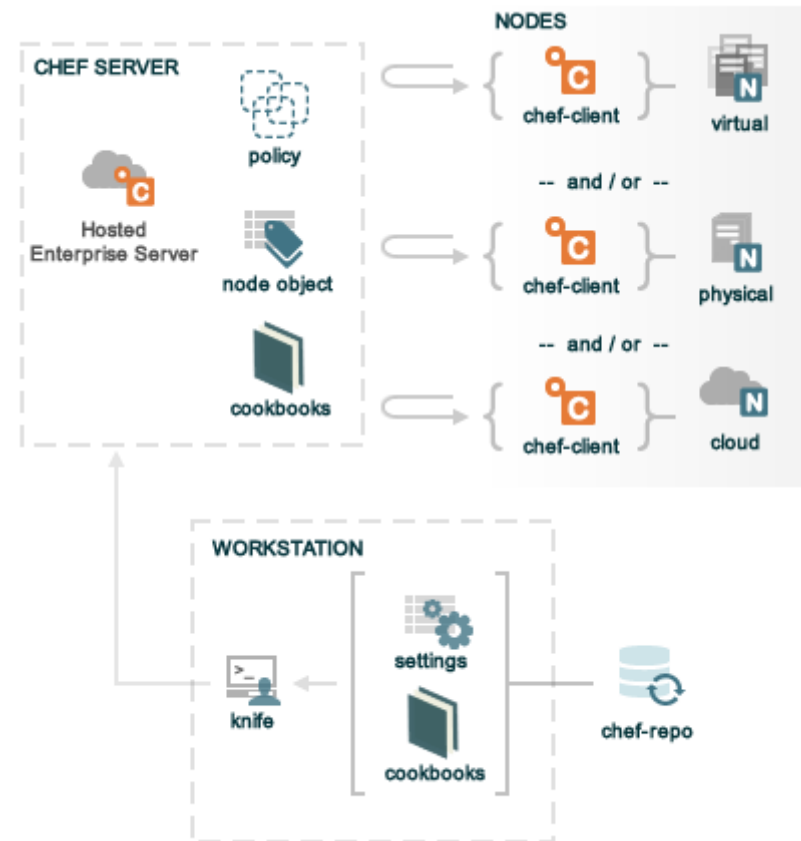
NODES

CHEF SERVER

policy

Hosted Enterprise Server

node object

cookbooks

C
chef-client

N
virtual

-- and / or --

C
chef-client

N
physical

-- and / or --

C
chef-client

N
cloud

WORKSTATION

settings

knife

cookbooks

chef-repo